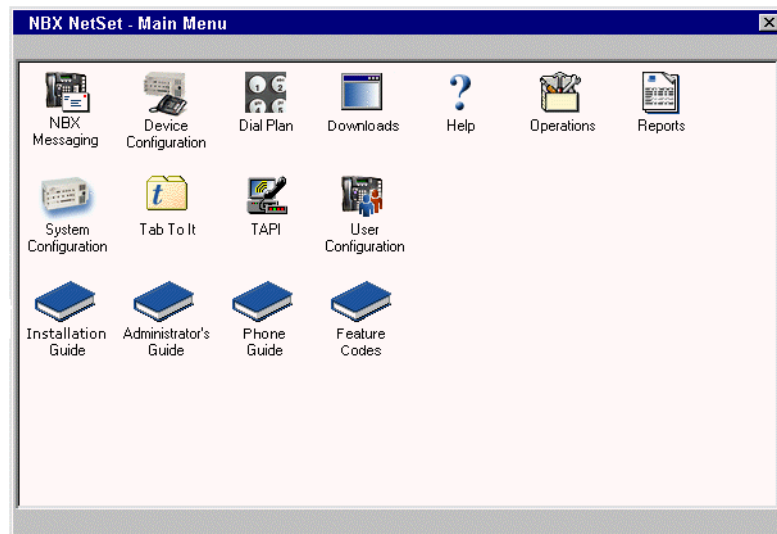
NBX NetSet - Main Menu

NBX Messaging

Device Configuration

Dial Plan

Downloads

Help

Operations

Reports

System Configuration

Tab To It

TAPI

User Configuration

Installation Guide

Administrator's Guide

Phone Guide

Feature Codes